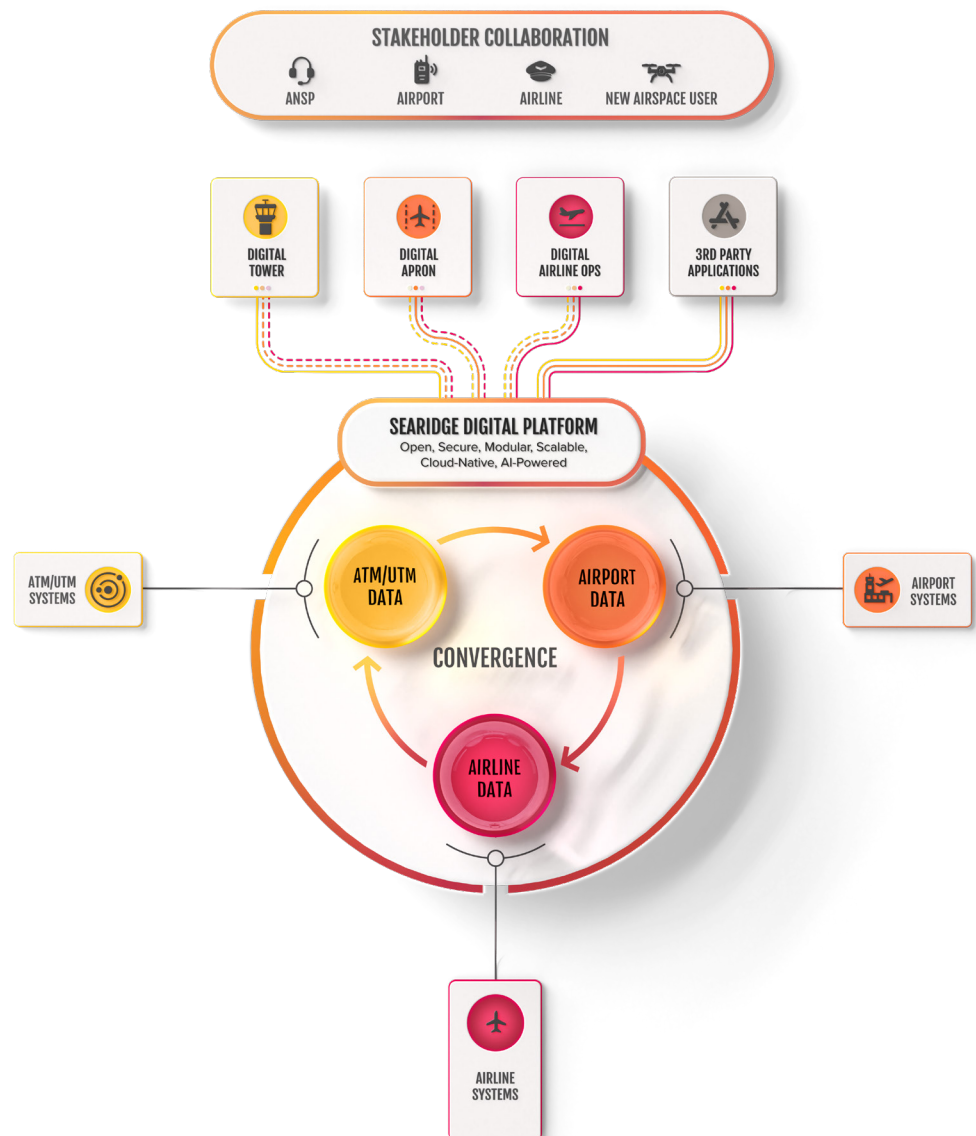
STAKEHOLDER COLLABORATION

ANSP

AIRPORT

AIRLINE

NEW AIRSPACE USER

DIGITAL TOWER

DIGITAL APRON

DIGITAL AIRLINE OPS

3RD PARTY APPLICATIONS

SEARIDGE DIGITAL PLATFORM

Open, Secure, Modular, Scalable, Cloud-Native, AI-Powered

ATM/UTM SYSTEMS

ATM/UTM DATA

AIRPORT DATA

AIRPORT SYSTEMS

CONVERGENCE

AIRLINE DATA

AIRLINE SYSTEMS